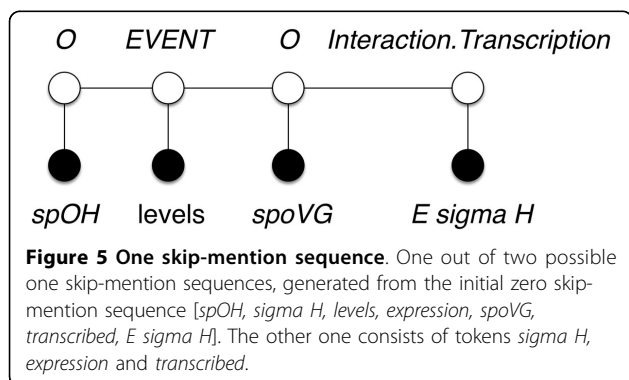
O EVENT O Interaction.Transcription

spOH levels spoVG E sigma H

**Figure 5 One skip-mention sequence**. One out of two possible one skip-mention sequences, generated from the initial zero skip-mention sequence [spOH, sigma H, levels, expression, spoVG, transcribed, E sigma H]. The other one consists of tokens sigma H, expression and transcribed.